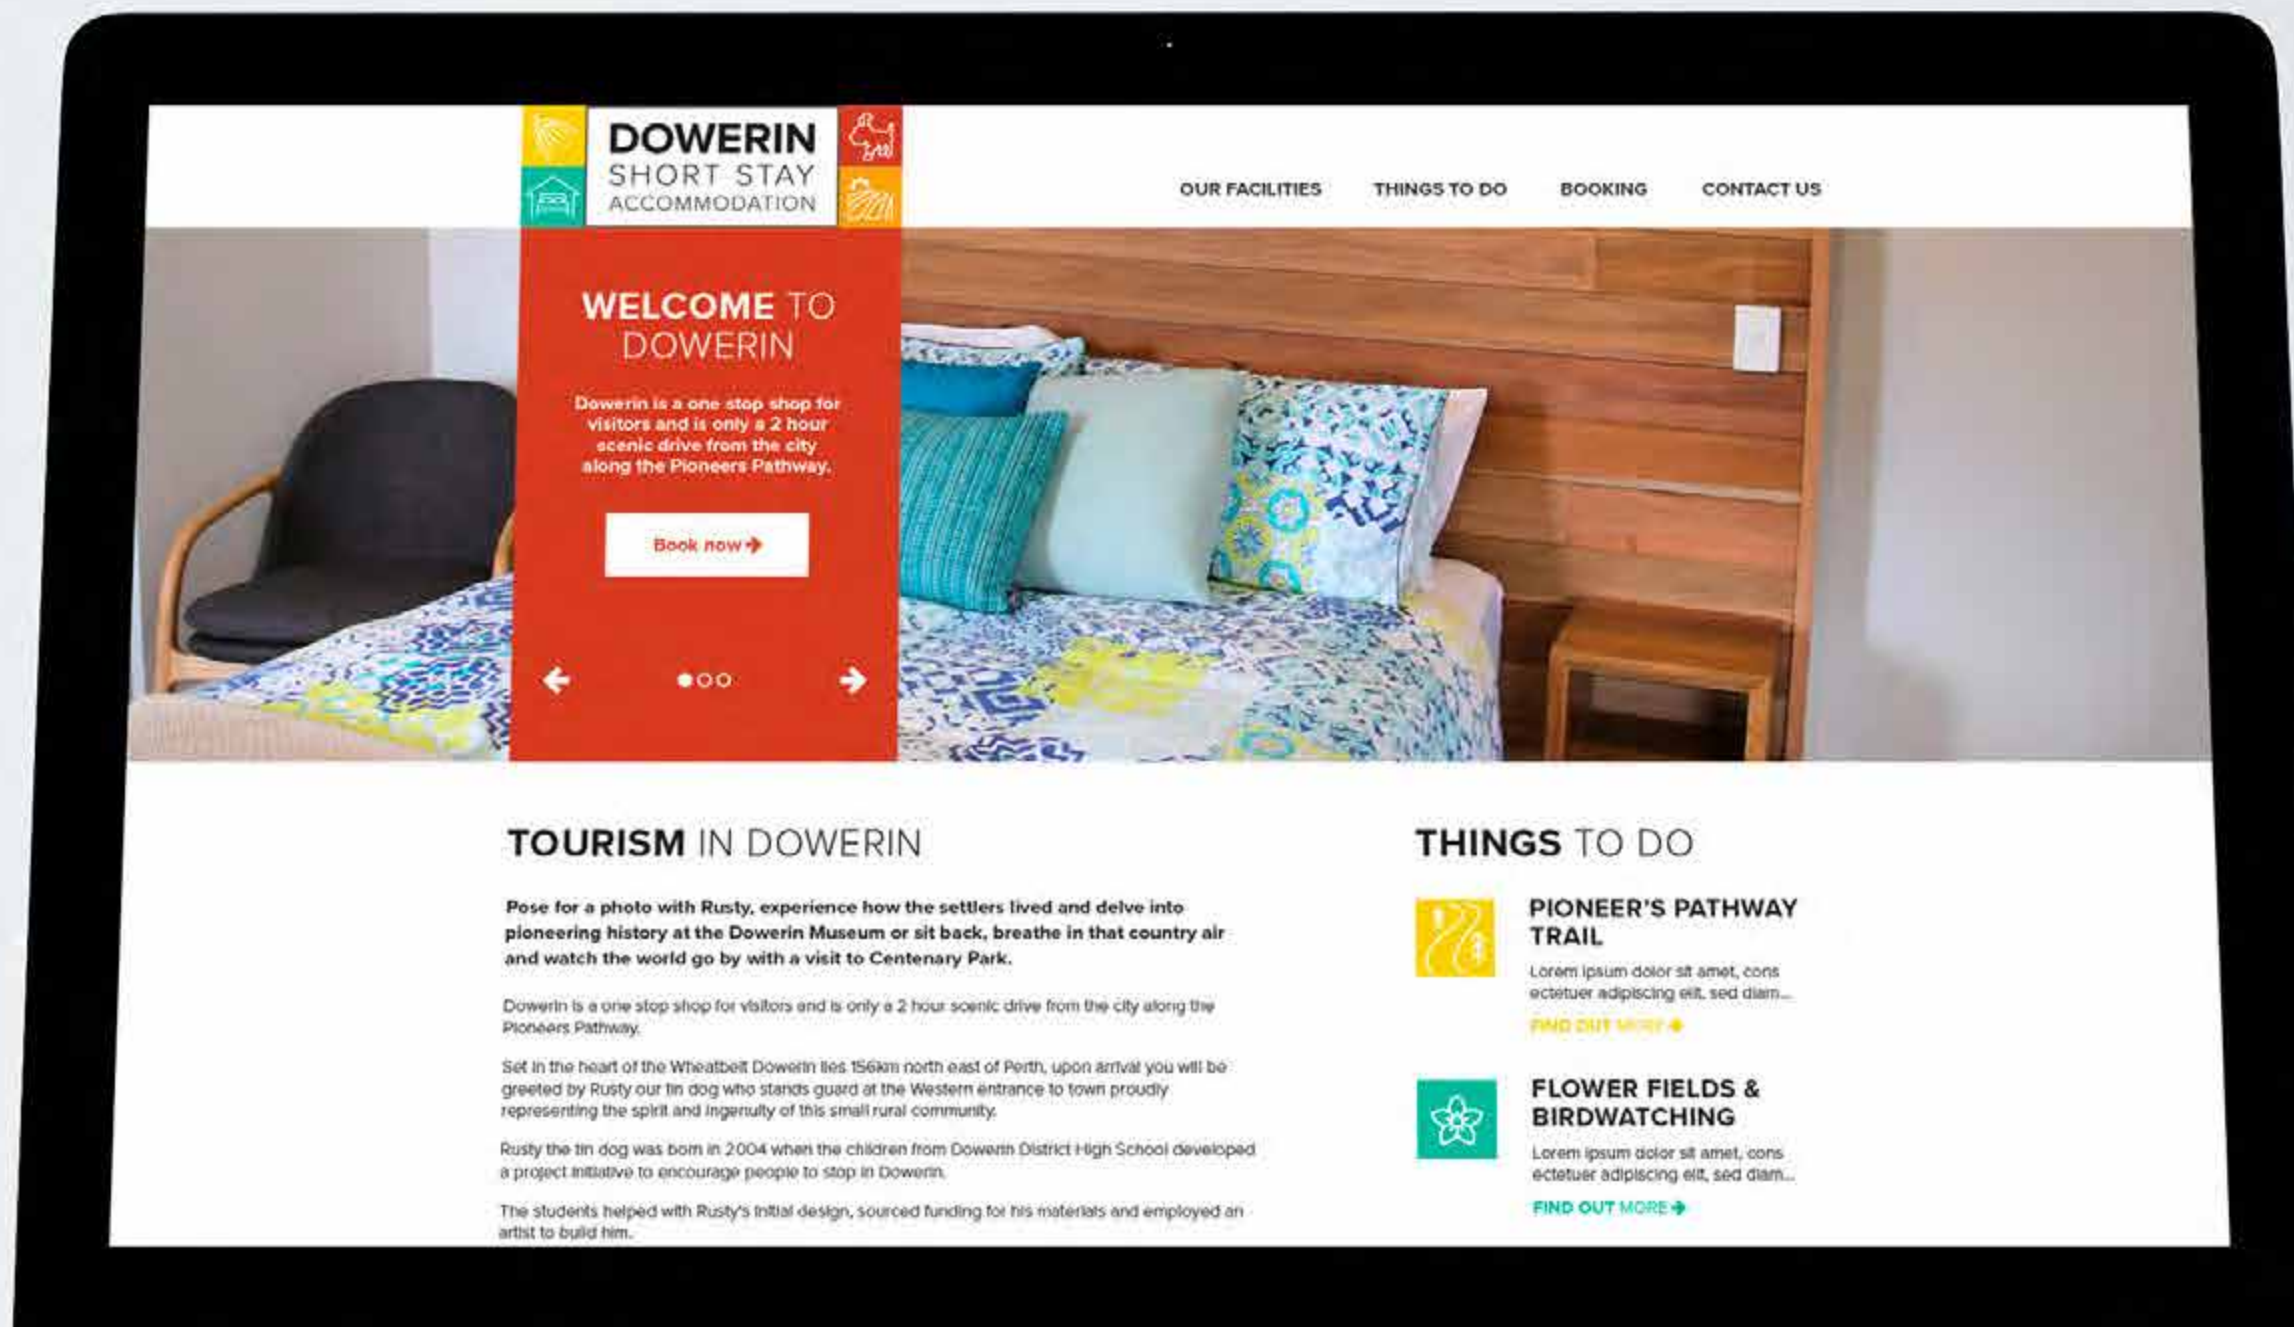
DOWERIN
SHORT STAY
ACCOMMODATION

OUR FACILITIES THINGS TO DO BOOKING CONTACT US

WELCOME TO DOWERIN

Dowerin is a one stop shop for visitors and is only a 2 hour scenic drive from the city along the Pioneers Pathway.

Book now

TOURISM IN DOWERIN

Pose for a photo with Rusty, experience how the settlers lived and delve into pioneering history at the Dowerin Museum or sit back, breathe in that country air and watch the world go by with a visit to Centenary Park.

Dowerin is a one stop shop for visitors and is only a 2 hour scenic drive from the city along the Pioneers Pathway.

Set in the heart of the Wheatbelt Dowerin lies 156km north east of Perth, upon arrival you will be greeted by Rusty our tin dog who stands guard at the Western entrance to town proudly representing the spirit and ingenuity of this small rural community.

Rusty the tin dog was born in 2004 when the children from Dowerin District High School developed a project initiative to encourage people to stop in Dowerin.

The students helped with Rusty's initial design, sourced funding for his materials and employed an artist to build him.

THINGS TO DO

PIONEER'S PATHWAY TRAIL

Lorem ipsum dolor sit amet, cons ectetuer adipiscing elit, sed diam...

FIND OUT MORE

FLOWER FIELDS & BIRDWATCHING

Lorem ipsum dolor sit amet, cons ectetuer adipiscing elit, sed diam...

FIND OUT MORE